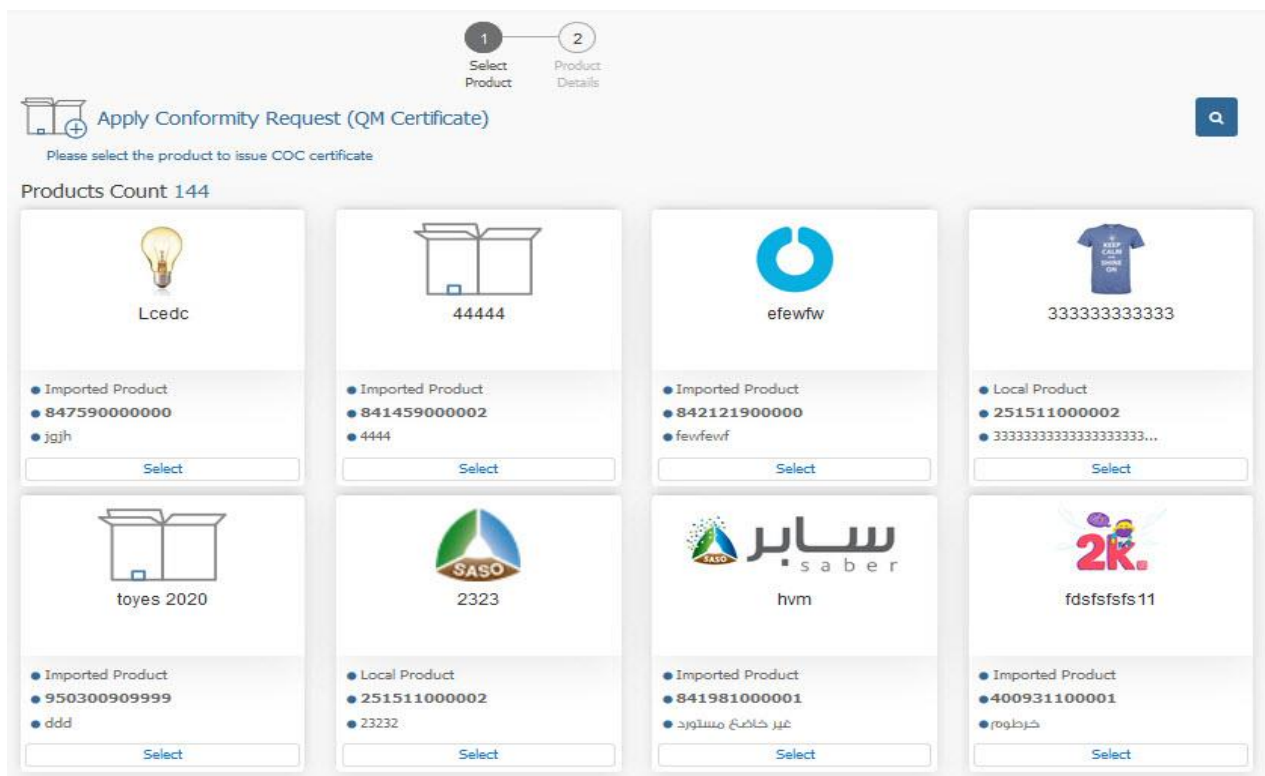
1 Select Product
2 Product Details

Apply Conformity Request (QM Certificate)

Please select the product to issue COC certificate

Products Count 144

Lcedc
● Imported Product
● 847590000000
● jgjh
Select

44444
● Imported Product
● 841459000002
● 4444
Select

efewfw
● Imported Product
● 842121900000
● fewfewf
Select

KEEP CALM AND SHINE ON
333333333333
● Local Product
● 251511000002
● 3333333333333333333...
Select

toyes 2020
● Imported Product
● 950300909999
● ddd
Select

SASO
2323
● Local Product
● 251511000002
● 23232
Select

سابر saber
SASO
hvm
● Imported Product
● 841981000001
● غير خاضع مستورد
Select

2K
fdsfsfsfs11
● Imported Product
● 400931100001
● خرطوم
Select